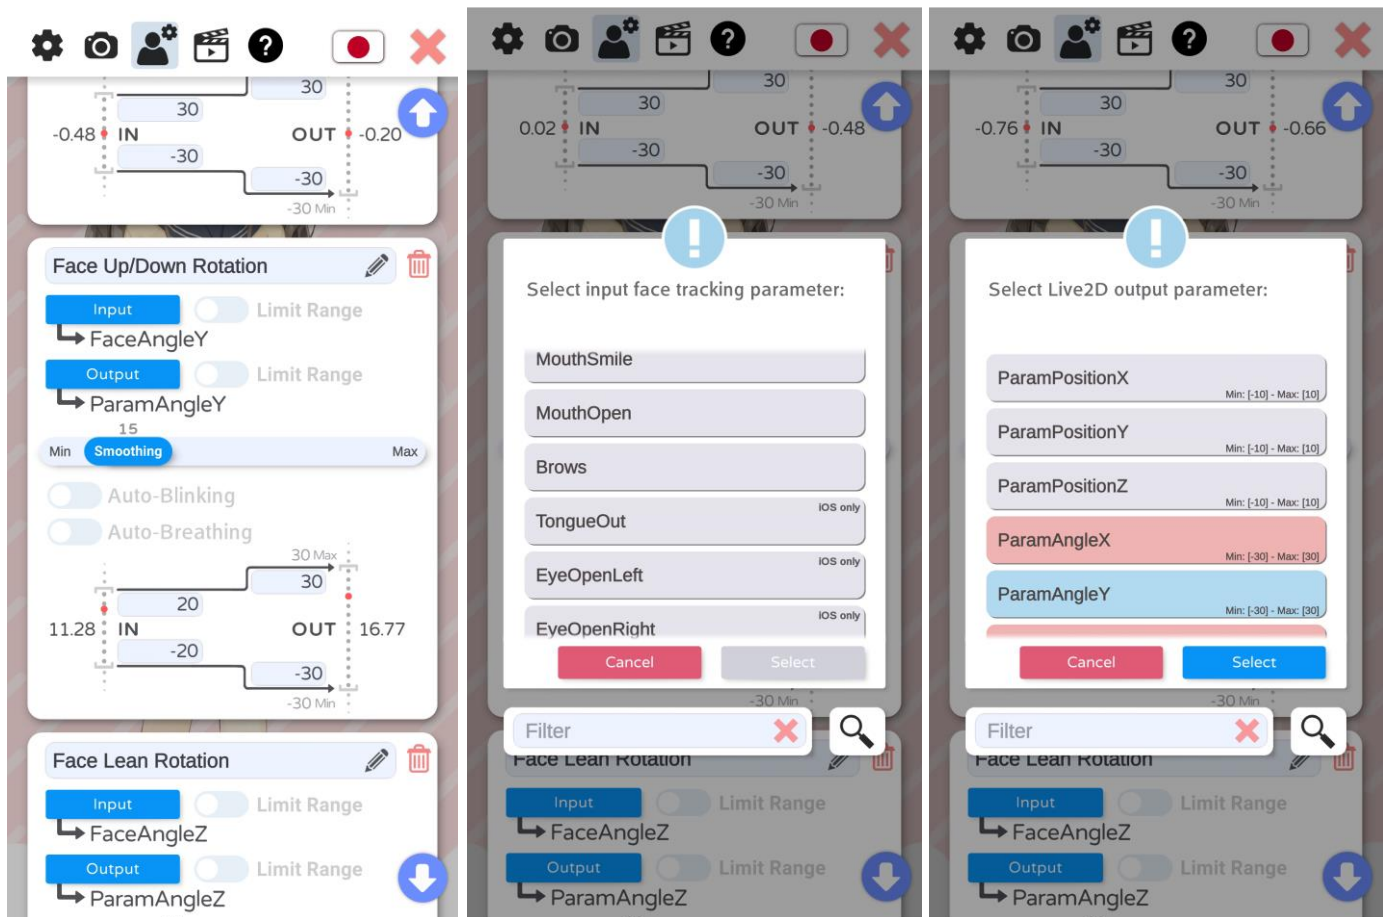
30
30
-0.48 IN
OUT -0.20
-30
-30
-30 Min

Face Up/Down Rotation
Input
Limit Range
FaceAngleY
Output
Limit Range
ParamAngleY
15
Min
Smoothing
Max
Auto-Blinking
Auto-Breathing
30 Max
30
20
11.28 IN
OUT 16.77
-20
-30
-30 Min

Face Lean Rotation
Input
Limit Range
FaceAngleZ
Output
Limit Range
ParamAngleZ

30
30
0.02 IN
OUT -0.48
-30
-30
-30 Min

Select input face tracking parameter:

MouthSmile
MouthOpen
Brows
TongueOut iOS only
EyeOpenLeft iOS only
EyeOpenRight iOS only
Cancel
Select
-30 Min
Filter
Face Lean Rotation
Input
Limit Range
FaceAngleZ
Output
Limit Range
ParamAngleZ

30
30
-0.76 IN
OUT -0.66
-30
-30
-30 Min

Select Live2D output parameter:

ParamPositionX Min: [-10] - Max: [10]
ParamPositionY Min: [-10] - Max: [10]
ParamPositionZ Min: [-10] - Max: [10]
ParamAngleX Min: [-30] - Max: [30]
ParamAngleY Min: [-30] - Max: [30]
Cancel
Select
-30 Min
Filter
Face Lean Rotation
Input
Limit Range
FaceAngleZ
Output
Limit Range
ParamAngleZ